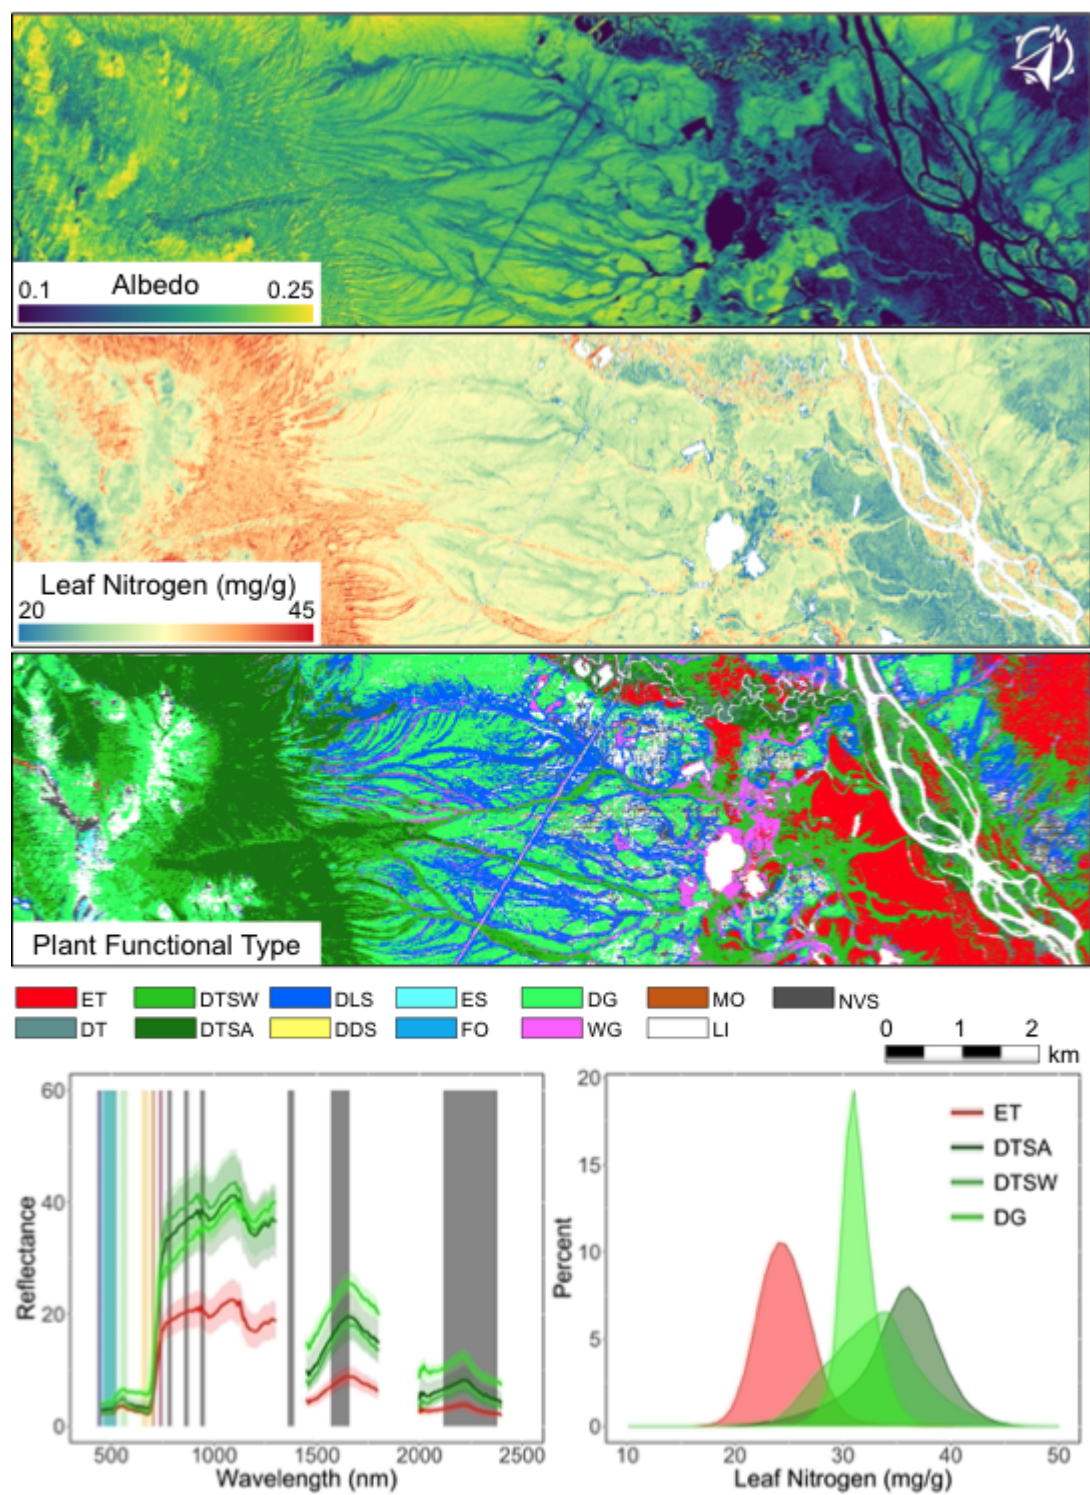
N

0.1 Albedo 0.25

Leaf Nitrogen (mg/g)
20 45

Plant Functional Type

ET DTSW DLS ES DG MO NVS
DT DTSA DDS FO WG LI

0 1 2 km

Reflectance
60
40
20
0
500 1000 1500 2000 2500
Wavelength (nm)

Percent
20
15
10
5
0
10 20 30 40 50
Leaf Nitrogen (mg/g)

ET
DTSA
DTSW
DG